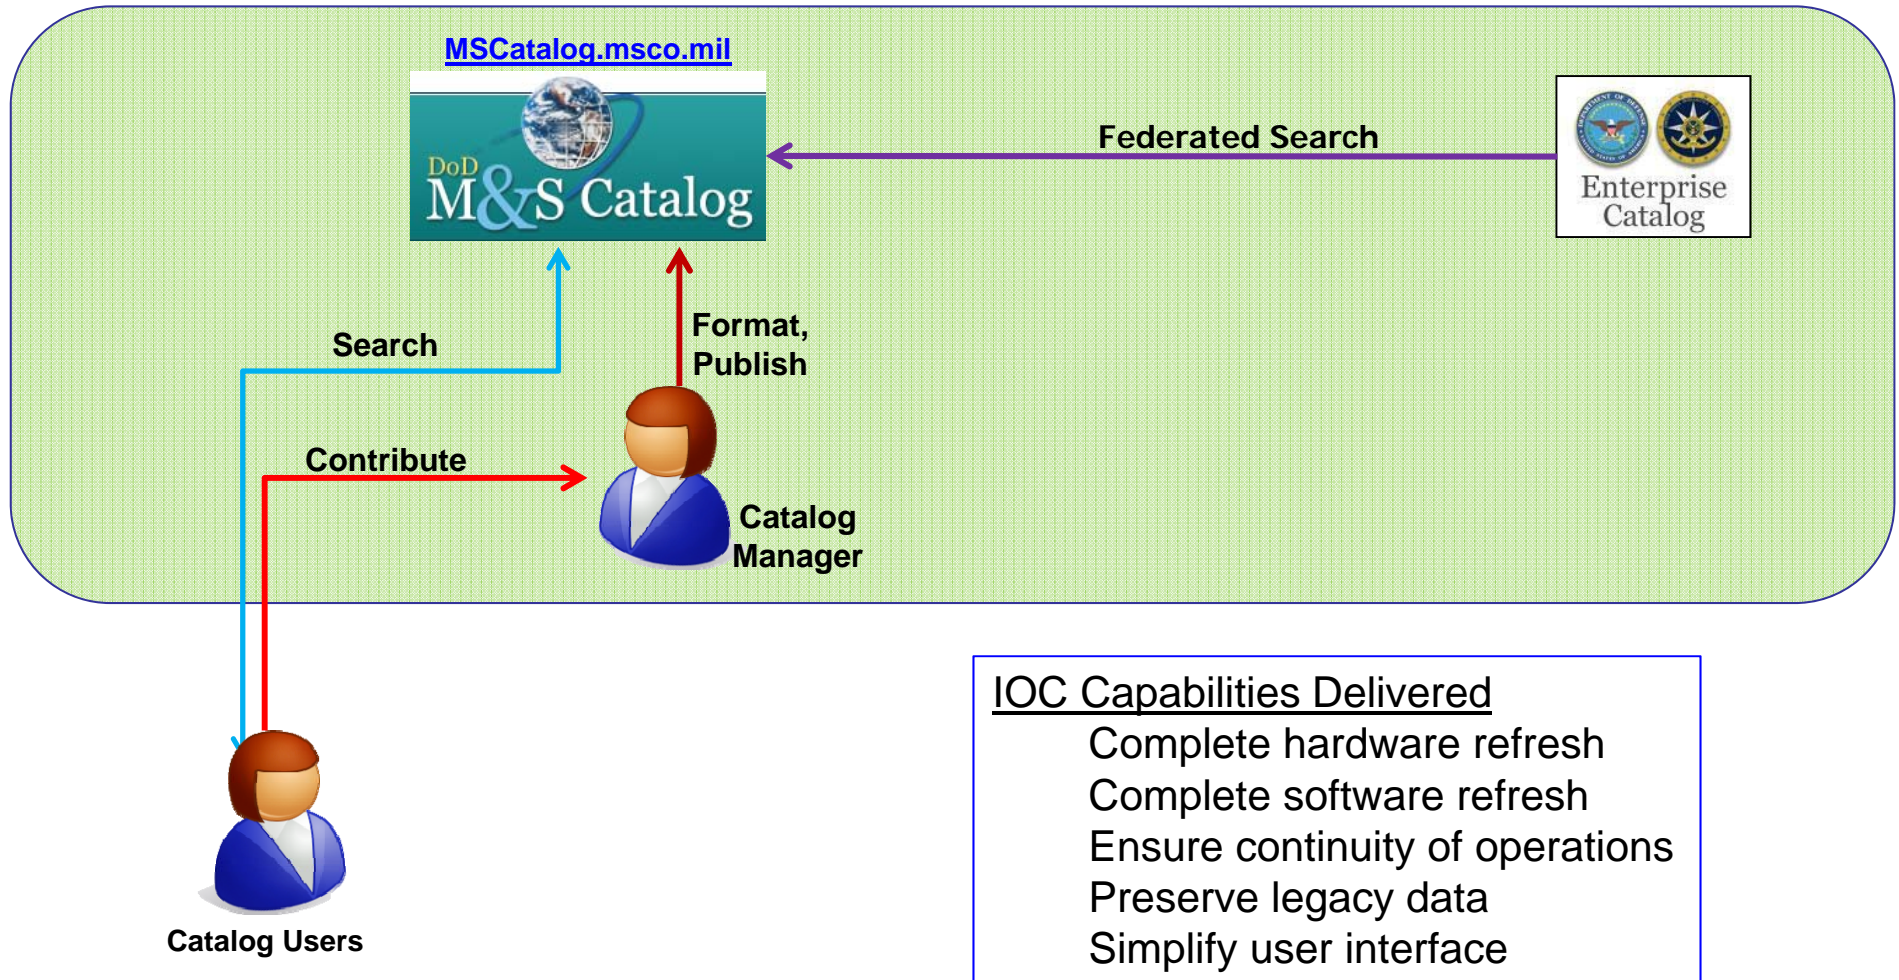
MSCatalog.msco.mil

DoD M&S Catalog

Federated Search

Enterprise Catalog

Search

Format, Publish

Contribute

Catalog Manager

Catalog Users

IOC Capabilities Delivered
Complete hardware refresh
Complete software refresh
Ensure continuity of operations
Preserve legacy data
Simplify user interface